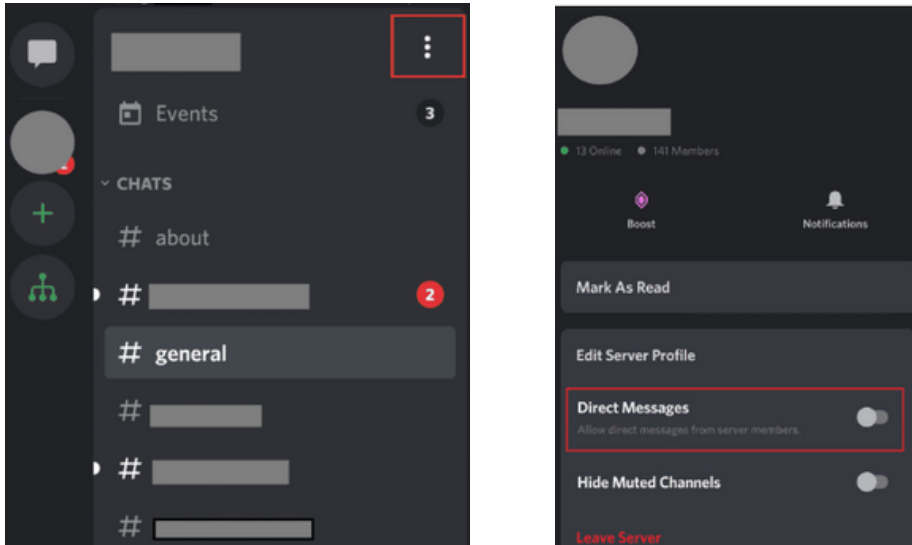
Events 3

CHATS

# about

# 2

# general

#

#

#

13 Online 141 Members

Boost

Notifications

Mark As Read

Edit Server Profile

Direct Messages

Allow direct messages from server members.

Hide Muted Channels

Leave Server